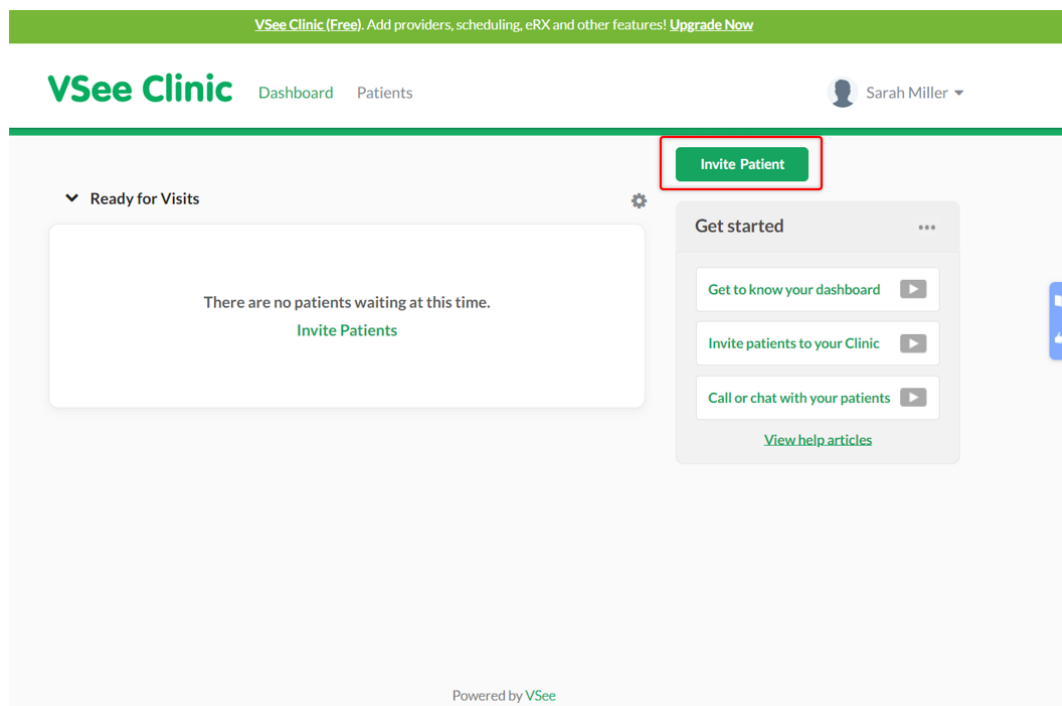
VSee Clinic (Free). Add providers, scheduling, eRX and other features! Upgrade Now

VSee Clinic Dashboard Patients

Sarah Miller

Invite Patient

Ready for Visits

There are no patients waiting at this time.
Invite Patients

Get started

Get to know your dashboard

Invite patients to your Clinic

Call or chat with your patients

View help articles

Powered by VSee